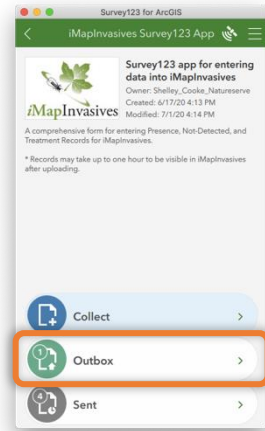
Survey123 for ArcGIS

iMapInvasives Survey123 App

iMapInvasives

Survey123 app for entering data into iMapInvasives

Owner: Shelley_Cooke_Natureserve

Created: 6/17/20 4:13 PM

Modified: 7/1/20 4:14 PM

A comprehensive form for entering Presence, Not-Detected, and Treatment Records for iMapInvasives.

* Records may take up to one hour to be visible in iMapInvasives after uploading.

Collect

1

Outbox

4

Sent